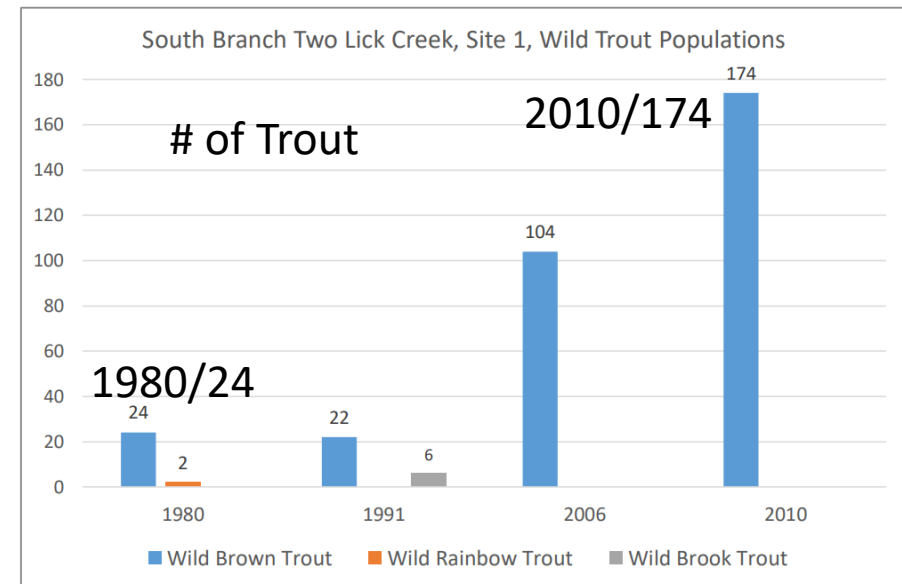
South Branch Two Lick Creek, Site 1, Wild Trout Populations

# of Trout

2010/174

1980/24

180
160
140
120
100
80
60
40
20
0

24
2
22
6
104
174

1980
1991
2006
2010

Wild Brown Trout
Wild Rainbow Trout
Wild Brook Trout